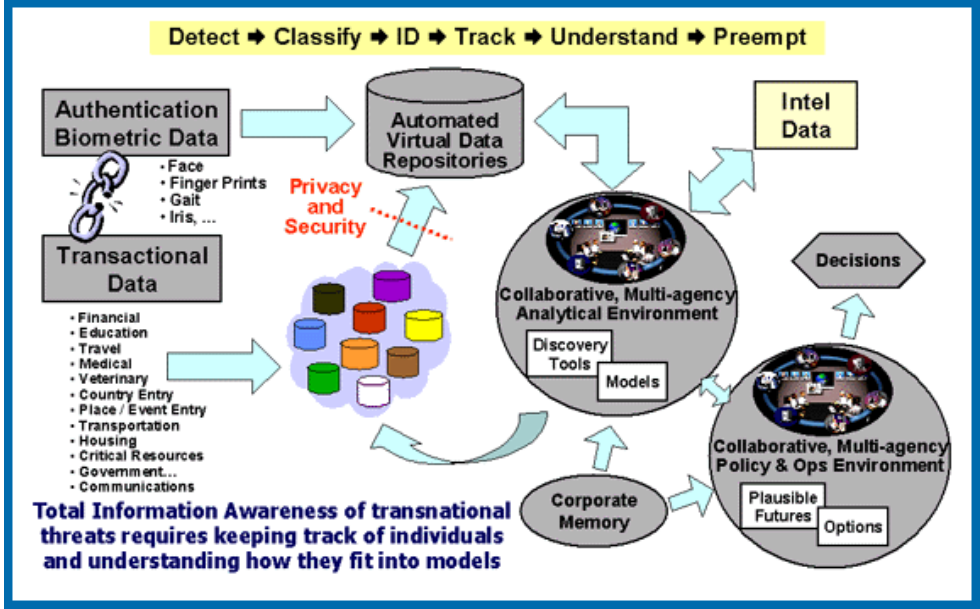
Detect ➔ Classify ➔ ID ➔ Track ➔ Understand ➔ Preempt

Authentication Biometric Data

• Face
• Finger Prints
• Gait
• Iris, ...

Transactional Data

• Financial
• Education
• Travel
• Medical
• Veterinary
• Country Entry
• Place / Event Entry
• Transportation
• Housing
• Critical Resources
• Government...
• Communications

Automated Virtual Data Repositories

Privacy and Security

Intel Data

Decisions

Collaborative, Multi-agency Analytical Environment

Discovery Tools

Models

Collaborative, Multi-agency Policy & Ops Environment

Plausible Futures

Options

Corporate Memory

Total Information Awareness of transnational threats requires keeping track of individuals and understanding how they fit into models